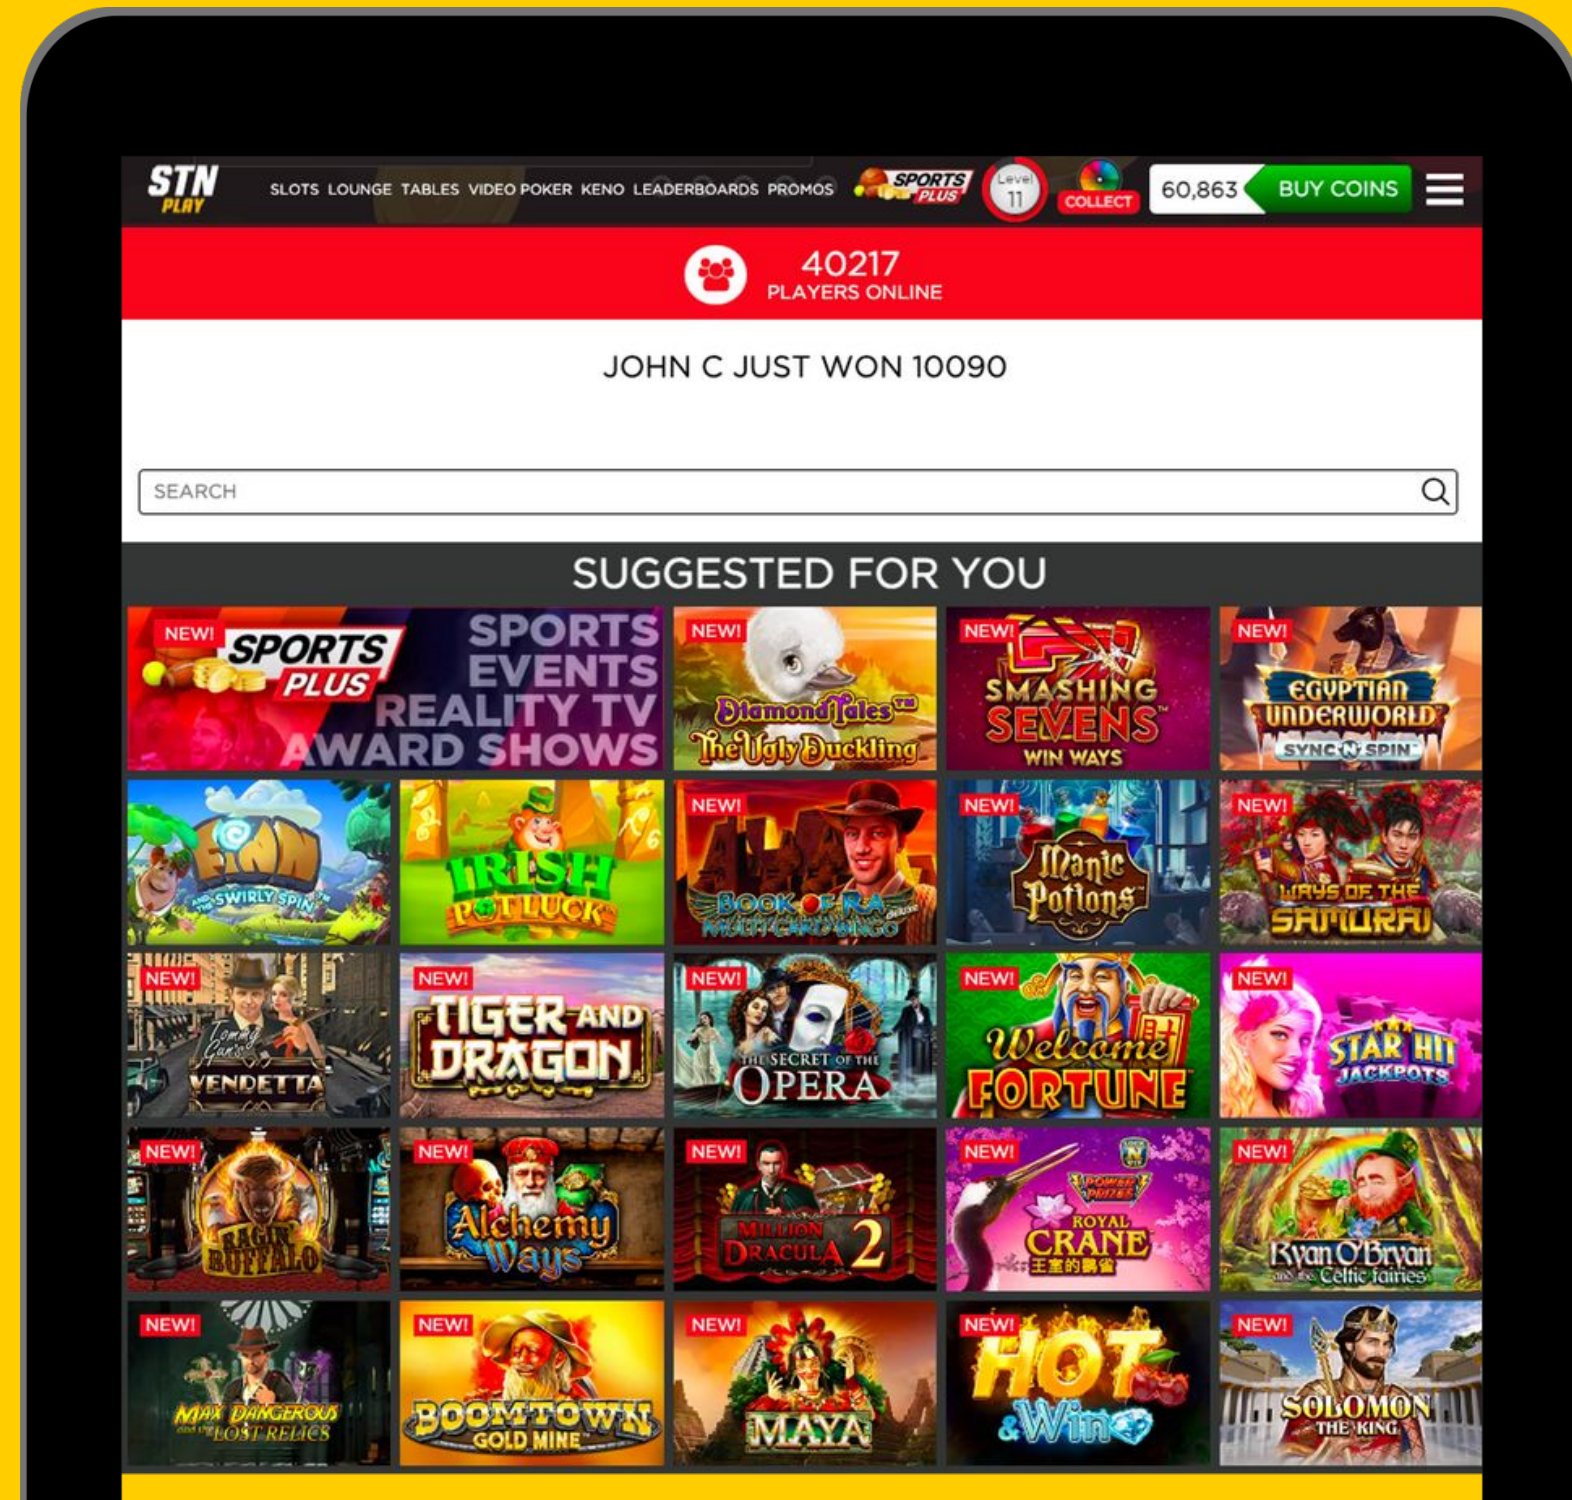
STN PLAY SLOTS LOUNGE TABLES VIDEO POKER KENO LEADERBOARDS PROMOS SPORTS PLUS Level 11 COLLECT 60,863 BUY COINS

40217
PLAYERS ONLINE

JOHN C JUST WON 10090

SEARCH

SUGGESTED FOR YOU

NEW! SPORTS PLUS SPORTS EVENTS REALITY TV AWARD SHOWS

NEW! Diamond Tales The Ugly Duckling

NEW! SMASHING SEVENS WIN WAYS

NEW! EGYPTIAN UNDERWORLD SYNC N SPIN

FINN AND THE SWIRLY SPIN

IRISH POT LUCK

NEW! BOOK OF RA deluxe MULTICARD BINGO

NEW! Manic Potions

NEW! WAYS OF THE SAMURAI

NEW! Tommy Guns VENDETTA

NEW! TIGER AND DRAGON

NEW! THE SECRET OF THE OPERA

NEW! Welcome FORTUNE

NEW! STAR HIT JACKPOTS

NEW! RAGIN' BUFFALO

NEW! Alchemy Ways

NEW! MILLION DRACULA 2

NEW! POWER PRIZES ROYAL CRANE

NEW! Ryan O'Bryan and the Celtic fairies

NEW! MAX DANGEROUS AND THE LOST RELICS

NEW! BOOMTOWN GOLD MINE

NEW! MAYA

NEW! HOT & Win

NEW! SOLOMON THE KING